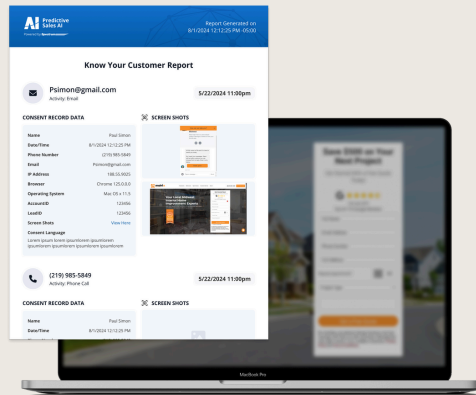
AI Predictive Sales AI

Powered by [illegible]

Report Generated on 8/1/2024 12:12:25 PM -05:00

Know Your Customer Report

Psimon@gmail.com
Activity: Email

5/22/2024 11:00pm

CONSENT RECORD DATA

| Name | Paul Simon |
|---|---|
| Date/Time | 8/1/2024 12:12:25 PM |
| Phone Number | (219) 985-5849 |
| Email | Psimon@gmail.com |
| IP Address | 188.55.9925 |
| Browser | Chrome 125.0.0.0 |
| Operating System | Mac OS x 11.5 |
| AccountID | 123456 |
| LeadID | 123456 |
| Screen Shots | View Here |

Consent Language
Lorem ipsum lorem ipsumlorem ipsumlorem ipsumlorem ipsumlorem ipsumlorem ipsumlorem

SCREEN SHOTS

(219) 985-5849
Activity: Phone Call

5/22/2024 11:00pm

CONSENT RECORD DATA

| Name | Paul Simon |
|---|---|
| Date/Time | 8/1/2024 12:12:25 PM |

SCREEN SHOTS

Save $500 on Your Next Project

MacBook Pro